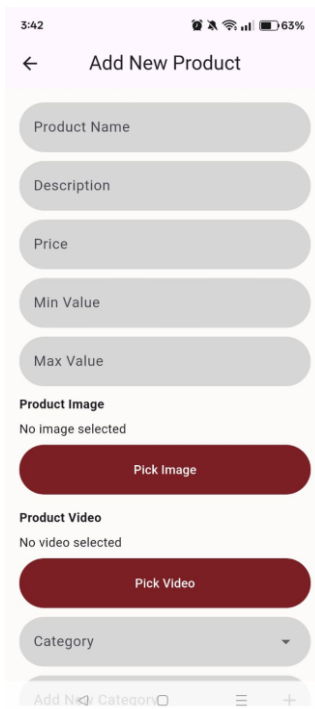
3:42 63%

←

Add New Product

Product Name

Description

Price

Min Value

Max Value

Product Image

No image selected

Pick Image

Product Video

No video selected

Pick Video

Category

Add New Category